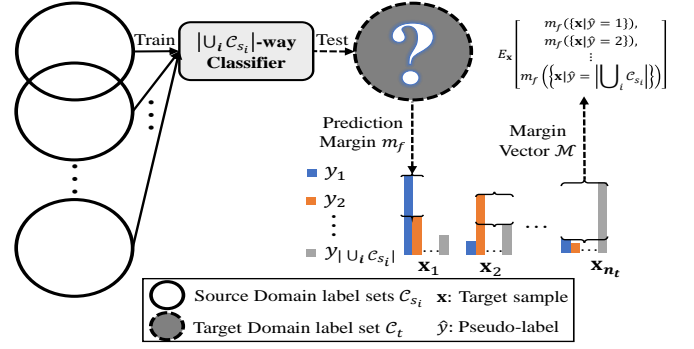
Train

$|\cup_i \mathcal{C}_{s_i}|$-way Classifier

Test

?

$E_{\mathbf{x}} \begin{bmatrix} m_f(\{\mathbf{x}|\hat{y}=1\}), \\ m_f(\{\mathbf{x}|\hat{y}=2\}), \\ \vdots \\ m_f\left(\left\{\mathbf{x}|\hat{y}=\left|\bigcup_i \mathcal{C}_{s_i}\right|\right\}\right) \end{bmatrix}$

Prediction Margin $m_f$

Margin Vector $\mathcal{M}$

$y_1$

$y_2$

$y_{|\cup_i \mathcal{C}_{s_i}|}$

$\mathbf{x_1}$

$\mathbf{x_2}$

$\mathbf{x_{n_t}}$

Source Domain label sets $\mathcal{C}_{s_i}$ $\mathbf{x}$: Target sample

Target Domain label set $\mathcal{C}_t$ $\hat{y}$: Pseudo-label